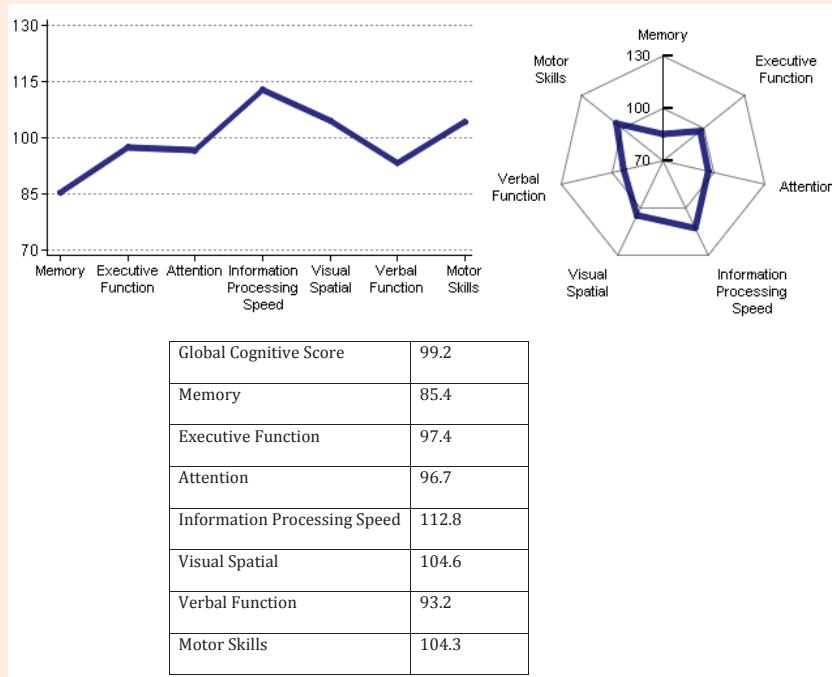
130
115
100
85
70
Memory
Executive Function
Attention
Information Processing Speed
Visual Spatial
Verbal Function
Motor Skills

Memory
130
100
70
Executive Function
Attention
Information Processing Speed
Visual Spatial
Verbal Function
Motor Skills

| Global Cognitive Score | 99.2 |
|---|---|
| Memory | 85.4 |
| Executive Function | 97.4 |
| Attention | 96.7 |
| Information Processing Speed | 112.8 |
| Visual Spatial | 104.6 |
| Verbal Function | 93.2 |
| Motor Skills | 104.3 |